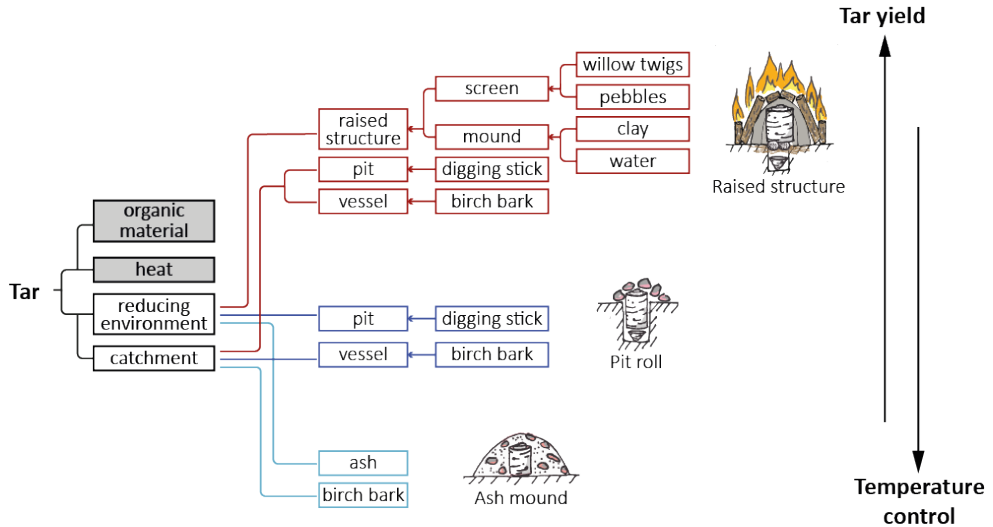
Tar yield

willow twigs
screen
pebbles
raised structure
clay
mound
water
pit
digging stick
vessel
birch bark

Raised structure

organic material
heat
Tar
reducing environment
catchment

pit
digging stick
vessel
birch bark

Pit roll

ash
birch bark

Ash mound

Temperature control